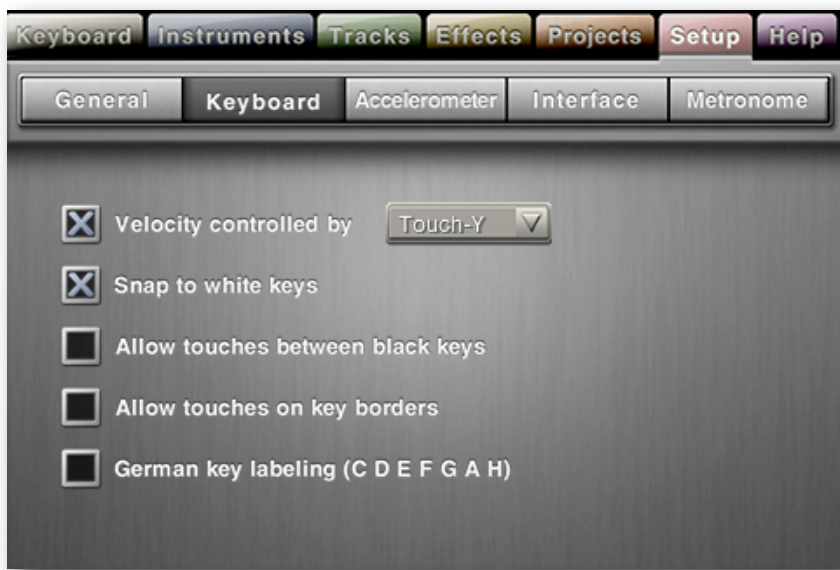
Keyboard Instruments Tracks Effects Projects Setup Help

General Keyboard Accelerometer Interface Metronome

Velocity controlled by Touch-Y

Snap to white keys

Allow touches between black keys

Allow touches on key borders

German key labeling (C D E F G A H)